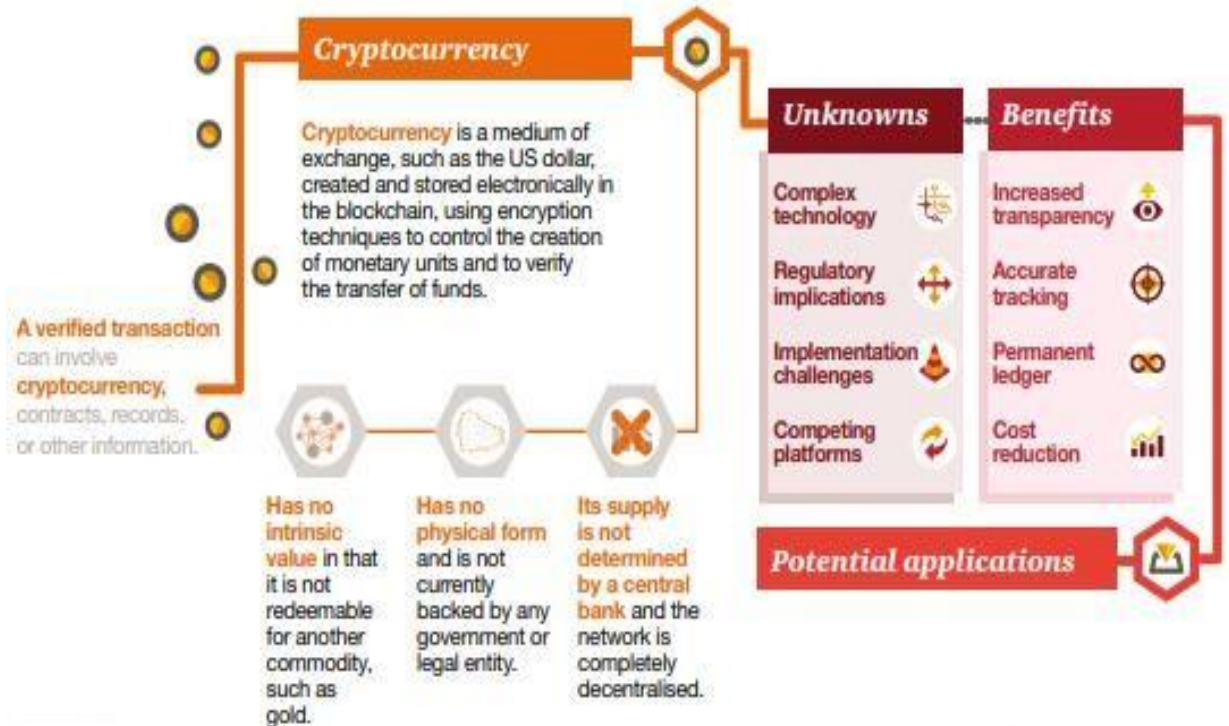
Cryptocurrency

Cryptocurrency is a medium of exchange, such as the US dollar, created and stored electronically in the blockchain, using encryption techniques to control the creation of monetary units and to verify the transfer of funds.

A verified transaction can involve cryptocurrency, contracts, records, or other information.

Has no intrinsic value in that it is not redeemable for another commodity, such as gold.

Has no physical form and is not currently backed by any government or legal entity.

Its supply is not determined by a central bank and the network is completely decentralised.

Unknowns

Complex technology

Regulatory implications

Implementation challenges

Competing platforms

Benefits

Increased transparency

Accurate tracking

Permanent ledger

Cost reduction

Potential applications